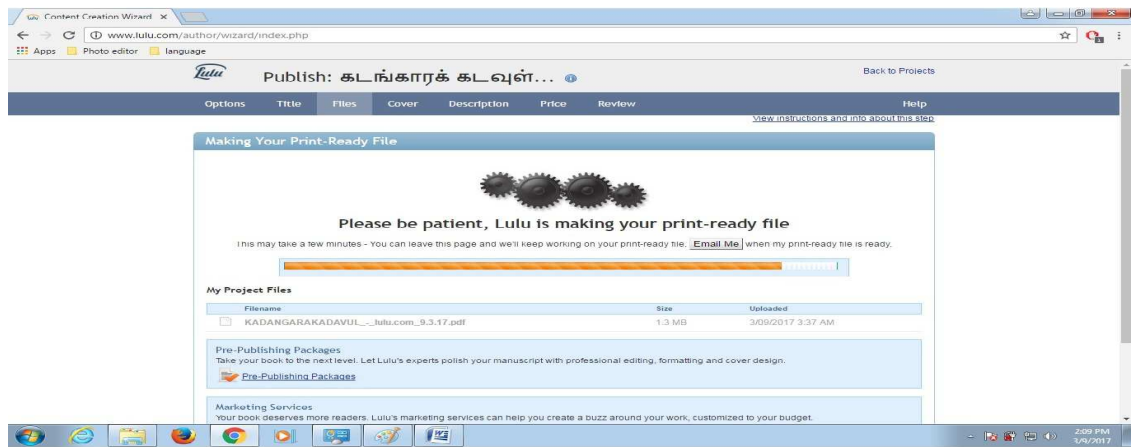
Content Creation Wizard ×

www.lulu.com/author/wizard/index.php

Apps Photo editor language

Lulu

Publish: கடங்காரக் கடவுள்...

Back to Projects

Options Title Files Cover Description Price Review Help

View instructions and info about this step

Making Your Print-Ready File

Please be patient, Lulu is making your print-ready file

This may take a few minutes - You can leave this page and we'll keep working on your print-ready file. Email Me when my print-ready file is ready.

My Project Files

| Filename | Size | Uploaded |
|---|---|---|
| KADANGARAKADAVUL_-_lulu.com_9.3.17.pdf | 1.3 MB | 3/09/2017 3:37 AM |

Pre-Publishing Packages
Take your book to the next level. Let Lulu's experts polish your manuscript with professional editing, formatting and cover design.

Pre-Publishing Packages

Marketing Services
Your book deserves more readers. Lulu's marketing services can help you create a buzz around your work, customized to your budget.

2:09 PM
3/9/2017